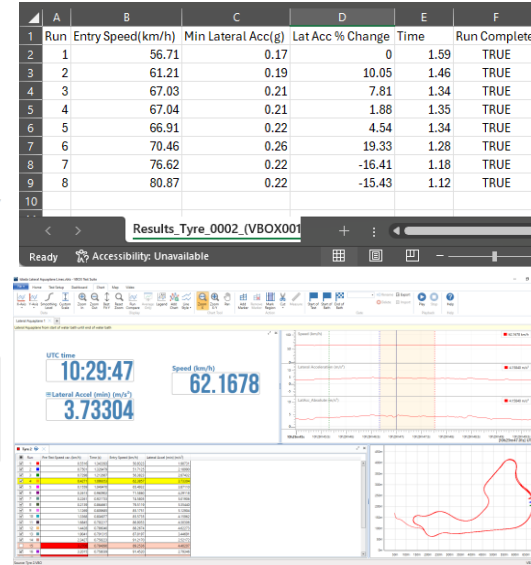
| | A | B | C | D | E | F |
|---|---|---|---|---|---|---|
| 1 | Run | Entry Speed(km/h) | Min Lateral Acc(g) | Lat Acc % Change | Time | Run Complete |
| 2 | 1 | 56.71 | 0.17 | 0 | 1.59 | TRUE |
| 3 | 2 | 61.21 | 0.19 | 10.05 | 1.46 | TRUE |
| 4 | 3 | 67.03 | 0.21 | 7.81 | 1.34 | TRUE |
| 5 | 4 | 67.04 | 0.21 | 1.88 | 1.35 | TRUE |
| 6 | 5 | 66.91 | 0.22 | 4.54 | 1.34 | TRUE |
| 7 | 6 | 70.46 | 0.26 | 19.33 | 1.28 | TRUE |
| 8 | 7 | 76.62 | 0.22 | -16.41 | 1.18 | TRUE |
| 9 | 8 | 80.87 | 0.22 | -15.43 | 1.12 | TRUE |
| 10 | | | | | | |

Results_Tyre_0002_(VBOX001

Ready Accessibility: Unavailable

UTC time
10:29:47

Speed (km/h)
62.1678

Lateral Accel (min) (m/s²)
3.73304

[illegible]